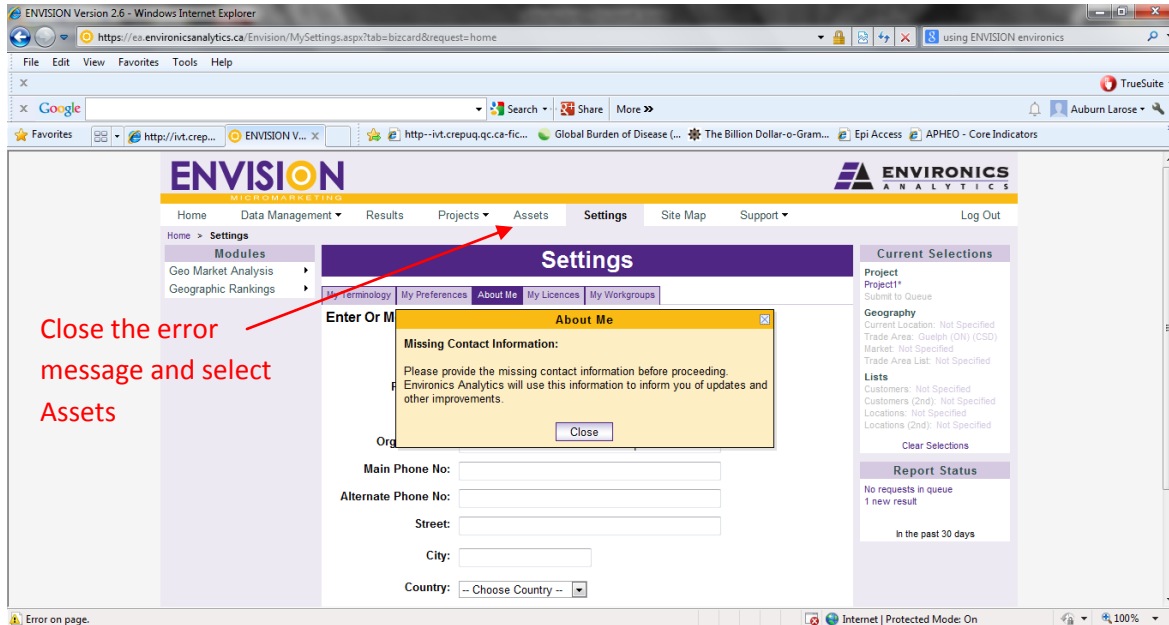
ENVISION Version 2.6 - Windows Internet Explorer

https://ea.environicsanalytics.ca/Envision/MySettings.aspx?tab=bizcard&request=home

using ENVISION environics

File Edit View Favorites Tools Help

TrueSuite

Google Search Share More »

Auburn Larose

Favorites http://ivt.crep... ENVISION V... http--ivt.crepuq.qc.ca-fic... Global Burden of Disease (... The Billion Dollar-o-Gram... Epi Access APHEO - Core Indicators

ENVISION MICROMARKETING

ENVIRONICS ANALYTICS

Home Data Management Results Projects Assets Settings Site Map Support Log Out

Home > Settings

Modules
Geo Market Analysis
Geographic Rankings

Settings

My Terminology My Preferences About Me My Licences My Workgroups

Enter Or M

Org

About Me

Missing Contact Information:

Please provide the missing contact information before proceeding. Environics Analytics will use this information to inform you of updates and other improvements.

Close

Main Phone No:
Alternate Phone No:
Street:
City:
Country: -- Choose Country --

Close the error message and select Assets

Current Selections
Project
Project1*
Submit to Queue
Geography
Current Location: Not Specified
Trade Area: Guelph (ON) (CSD)
Market: Not Specified
Trade Area List: Not Specified
Lists
Customers: Not Specified
Customers (2nd): Not Specified
Locations: Not Specified
Locations (2nd): Not Specified
Clear Selections

Report Status
No requests in queue
1 new result
In the past 30 days

Error on page.

Internet | Protected Mode: On

100%